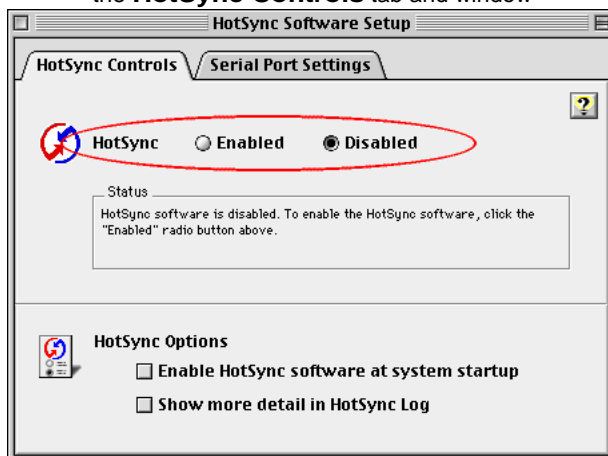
the **HotSync Controls** tab and window.

HotSync Software Setup

HotSync Controls | Serial Port Settings

?

HotSync ○ Enabled ◉ Disabled

Status

HotSync software is disabled. To enable the HotSync software, click the "Enabled" radio button above.

HotSync Options

☐ Enable HotSync software at system startup

☐ Show more detail in HotSync Log